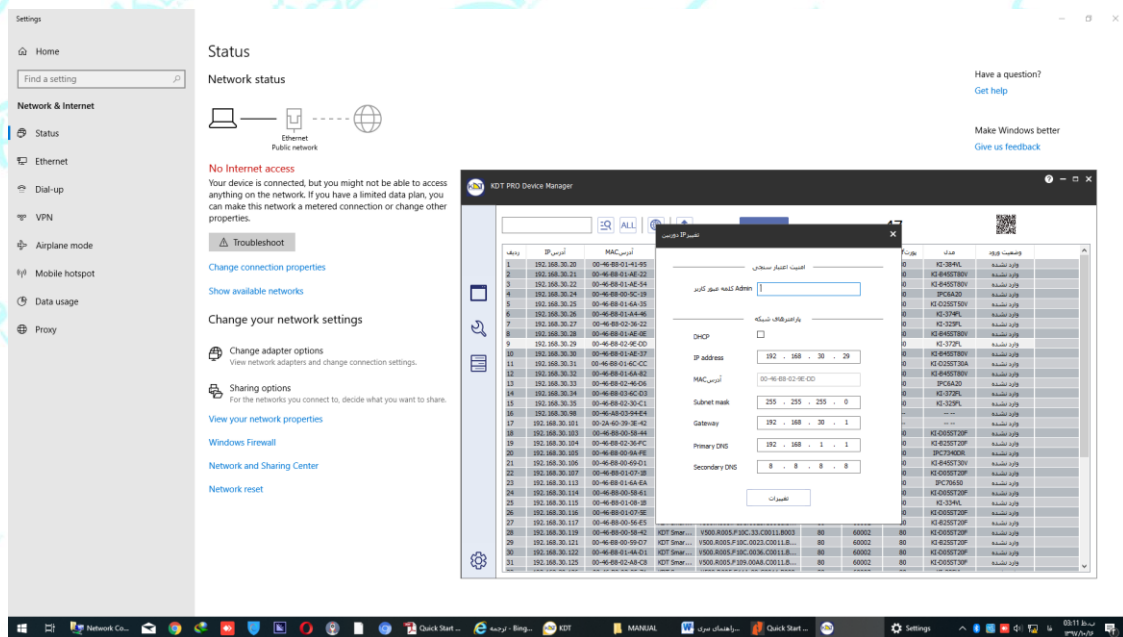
Settings

Home

Find a setting

Network & Internet

Status

Ethernet

Dial-up

VPN

Airplane mode

Mobile hotspot

Data usage

Proxy

Status

Network status

Ethernet
Public network

No Internet access

Your device is connected, but you might not be able to access anything on the network. If you have a limited data plan, you can make this network a metered connection or change other properties.

Troubleshoot

Change connection properties

Show available networks

Change your network settings

Change adapter options
View network adapters and change connection settings.

Sharing options
For the networks you connect to, decide what you want to share.

View your network properties

Windows Firewall

Network and Sharing Center

Network reset

Have a question?
Get help

Make Windows better
Give us feedback

KDT PRO Device Manager

ALL

تغییر IP دوربین

امنیت اعتبار سنجی

Admin کلمه عبور کاربر

پارامترهای شبکه

DHCP

IP address 192 . 168 . 30 . 29

MAC آدرس 00-46-B8-02-9E-DD

Subnet mask 255 . 255 . 255 . 0

Gateway 192 . 168 . 30 . 1

Primary DNS 192 . 168 . 1 . 1

Secondary DNS 8 . 8 . 8 . 8

تغییرات

| ردیف | آدرس IP | آدرس MAC | | | | | | مدل | وضعیت ورود |
|---|---|---|---|---|---|---|---|---|---|
| 1 | 192.168.30.20 | 00-46-B8-01-41-85 | | | | | | KI-384VL | وارد نشده |
| 2 | 192.168.30.21 | 00-46-B8-01-AE-22 | | | | | | KI-B45ST80V | وارد نشده |
| 3 | 192.168.30.22 | 00-46-B8-01-AE-54 | | | | | | KI-B45ST80V | وارد نشده |
| 4 | 192.168.30.24 | 00-46-B8-00-5C-19 | | | | | | IPC6A20 | وارد نشده |
| 5 | 192.168.30.25 | 00-46-B8-01-6A-35 | | | | | | KI-D25ST50V | وارد نشده |
| 6 | 192.168.30.26 | 00-46-B8-01-A4-46 | | | | | | KI-374FL | وارد نشده |
| 7 | 192.168.30.27 | 00-46-B8-02-36-22 | | | | | | KI-325FL | وارد نشده |
| 8 | 192.168.30.28 | 00-46-B8-01-AE-0E | | | | | | KI-B45ST80V | وارد نشده |
| 9 | 192.168.30.29 | 00-46-B8-02-9E-DD | | | | | | KI-372FL | وارد نشده |
| 10 | 192.168.30.30 | 00-46-B8-01-AE-37 | | | | | | KI-B45ST80V | وارد نشده |
| 11 | 192.168.30.31 | 00-46-B8-01-6C-CC | | | | | | KI-D25ST30A | وارد نشده |
| 12 | 192.168.30.32 | 00-46-B8-01-AE-34 | | | | | | KI-B45ST80V | وارد نشده |
| 13 | 192.168.30.33 | 00-46-B8-02-46-D6 | | | | | | IPC6A20 | وارد نشده |
| 14 | 192.168.30.34 | 00-46-B8-03-6C-D3 | | | | | | KI-372FL | وارد نشده |
| 15 | 192.168.30.35 | 00-46-B8-02-30-C1 | | | | | | KI-325FL | وارد نشده |
| 16 | 192.168.30.98 | 00-46-A8-03-94-E4 | | | | | | -- | وارد نشده |
| 17 | 192.168.30.101 | 00-2A-60-39-3E-42 | | | | | | -- | وارد نشده |
| 18 | 192.168.30.103 | 00-46-B8-00-58-44 | | | | | | KI-D05ST20F | وارد نشده |
| 19 | 192.168.30.104 | 00-46-B8-02-36-PC | | | | | | KI-B25ST20F | وارد نشده |
| 20 | 192.168.30.105 | 00-46-B8-00-9A-FE | | | | | | IPC7340DR | وارد نشده |
| 21 | 192.168.30.106 | 00-46-B8-00-69-D1 | | | | | | KI-B45ST30V | وارد نشده |
| 22 | 192.168.30.107 | 00-46-B8-01-07-38 | | | | | | KI-D05ST20F | وارد نشده |
| 23 | 192.168.30.113 | 00-46-B8-01-6A-EA | | | | | | IPC70650 | وارد نشده |
| 24 | 192.168.30.114 | 00-46-B8-00-58-61 | | | | | | KI-D05ST20F | وارد نشده |
| 25 | 192.168.30.115 | 00-46-B8-01-08-3B | | | | | | KI-334VL | وارد نشده |
| 26 | 192.168.30.116 | 00-46-B8-01-07-9E | | | | | | KI-D05ST20F | وارد نشده |
| 27 | 192.168.30.117 | 00-46-B8-00-56-E5 | KDT Smar... | V500.R005.F10C.33.C0011.B003 | 80 | 60002 | 80 | KI-B25ST20F | وارد نشده |
| 28 | 192.168.30.119 | 00-46-B8-00-58-42 | KDT Smar... | V500.R005.F10C.0023.C0011.B... | 80 | 60002 | 80 | KI-D05ST20F | وارد نشده |
| 29 | 192.168.30.121 | 00-46-B8-00-59-C7 | KDT Smar... | V500.R005.F10C.0023.C0011.B... | 80 | 60002 | 80 | KI-B25ST20F | وارد نشده |
| 30 | 192.168.30.122 | 00-46-B8-01-4A-D1 | KDT Smar... | V500.R005.F10C.0036.C0011.B... | 80 | 60002 | 80 | KI-D05ST20F | وارد نشده |
| 31 | 192.168.30.125 | 00-46-B8-02-A8-C8 | KDT Smar... | V500.R005.F109.00A8.C0011.B... | 80 | 60002 | 80 | KI-D05ST30F | وارد نشده |

Network Co... Quick Start ... ترجمه - Bing... KDT MANUAL راهنمای سری... Quick Start ... Settings 03:11 ب.ظ